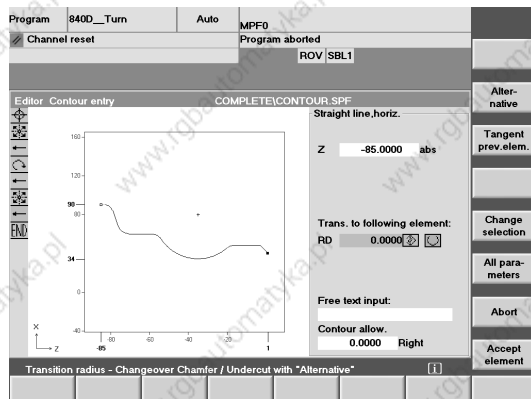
Program | 840D__Turn | Auto | MPF0

Channel reset

Program aborted

ROV SBL1

Editor Contour entry

COMPLETE\CONTOUR.SPF

Straight line,horiz.

Z -85.0000 abs

Trans. to following element:

RD 0.0000

Free text input:

Contour allow.

0.0000 Right

160

120

90

80

34

0

-40

X

Z

-85

-80

-60

-40

-20

1

END

Transition radius - Changeover Chamfer / Undercut with "Alternative"

Alter-native

Tangent prev.elem.

Change selection

All para-meters

Abort

Accept element

www.rgbautomatyka.pl